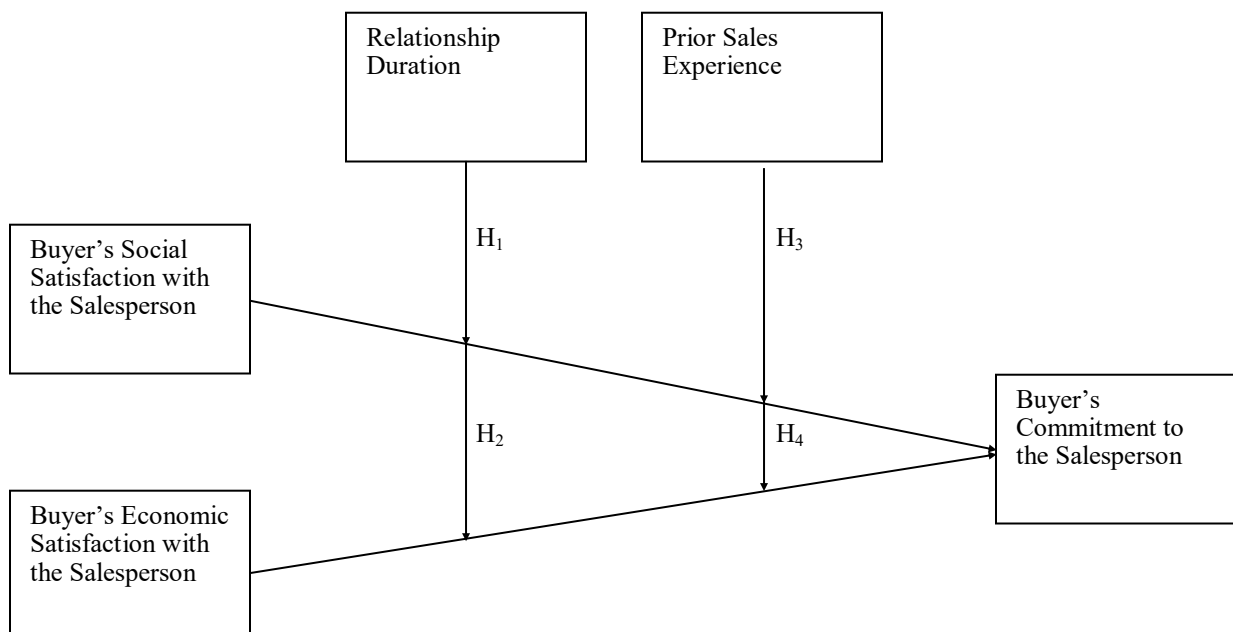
Relationship Duration

Prior Sales Experience

Buyer's Social Satisfaction with the Salesperson

$H_1$

$H_3$

$H_2$

$H_4$

Buyer's Commitment to the Salesperson

Buyer's Economic Satisfaction with the Salesperson